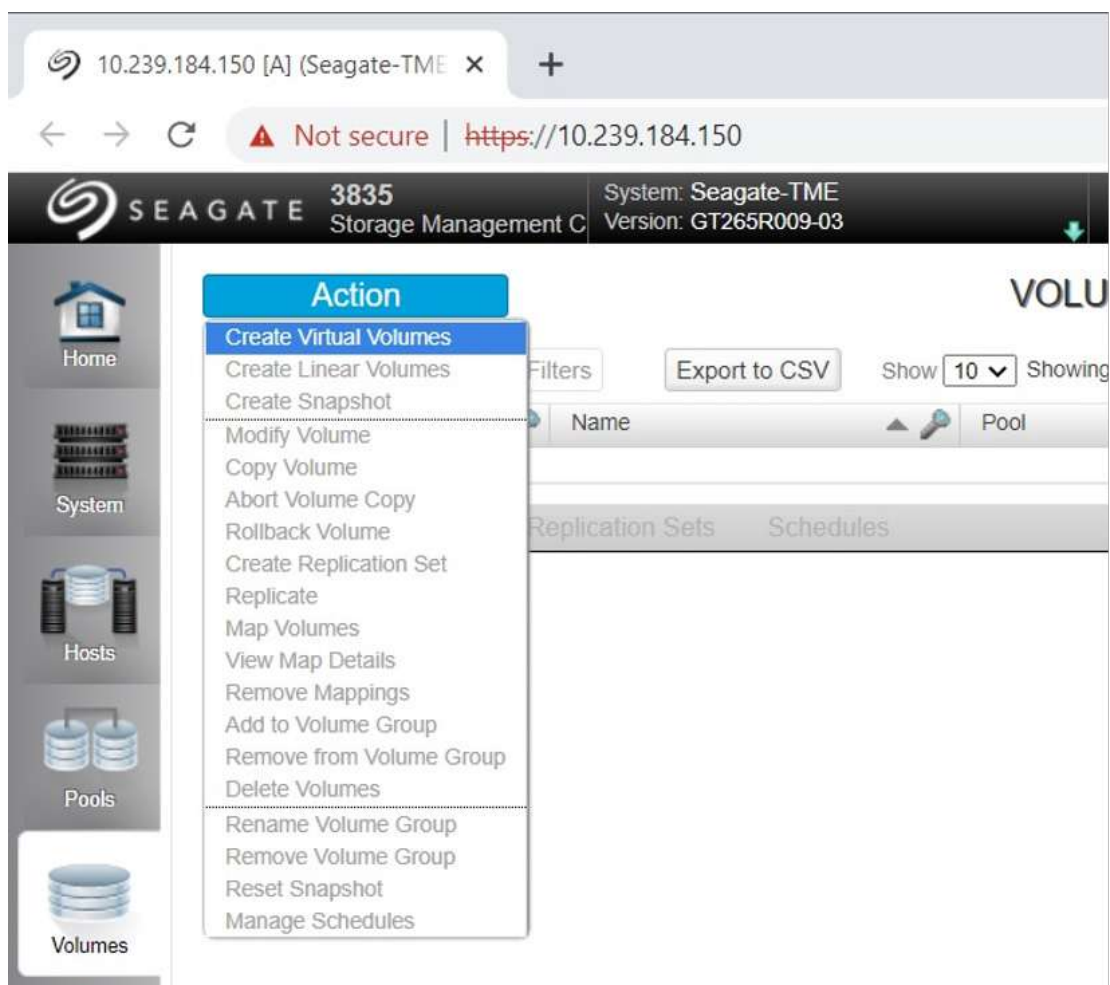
10.239.184.150 [A] (Seagate-TME ×

+

← → C ▲ Not secure | https://10.239.184.150

SEAGATE 3835 Storage Management C

System: Seagate-TME
Version: GT265R009-03

Home

System

Hosts

Pools

Volumes

Action

VOLU

Create Virtual Volumes
Create Linear Volumes
Create Snapshot
Modify Volume
Copy Volume
Abort Volume Copy
Rollback Volume
Create Replication Set
Replicate
Map Volumes
View Map Details
Remove Mappings
Add to Volume Group
Remove from Volume Group
Delete Volumes
Rename Volume Group
Remove Volume Group
Reset Snapshot
Manage Schedules

Filters

Export to CSV

Show 10 Showing

Name

Pool

Replication Sets Schedules